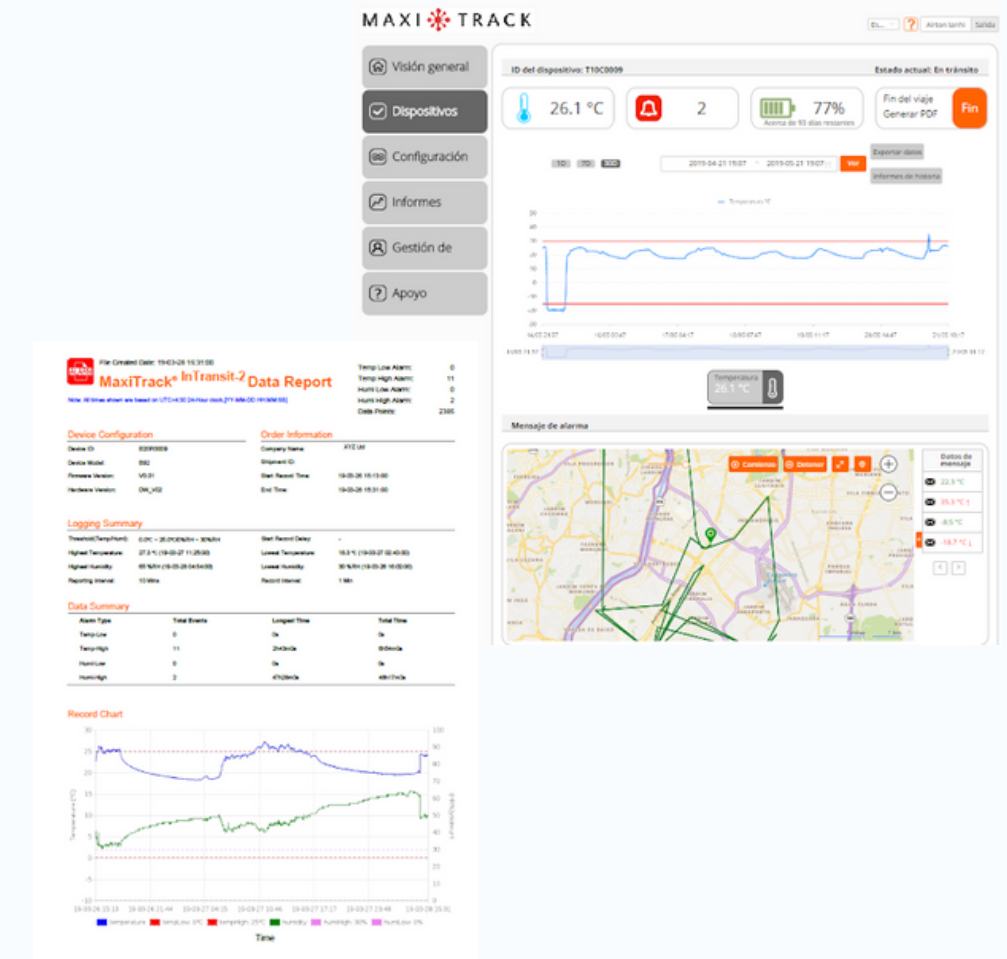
MAXI TRACK

Es... ? Airton lanhi Salida

Visión general
Dispositivos
Configuración
Informes
Gestión de
Apoyo

ID del dispositivo: T10C0009
Estado actual: En tránsito

26.1 °C
2
77%
Acerca de 93 días restantes
Fin del viaje
Generar PDF
Fin

1D 7D 30D
2019-04-21 19:07 ~ 2019-05-21 19:07
Ver
Exportar datos
Informes de historia

Temperatura °C

Temperatura
26.1 °C

Mensaje de alarma

Comienza Detener

Datos de mensaje
22.3 °C
35.5 °C ↑
-8.5 °C
-18.7 °C ↓

File Created Date: 19-03-28 15:31:00
MaxiTrack® InTransit-2 Data Report
Note: All times shown are based on UTC+8:00 24-hour clock [YY-MM-DD HH:MM:SS]

Temp Low Alarm: 0
Temp High Alarm: 11
Humi Low Alarm: 0
Humi High Alarm: 2
Data Points: 2385

Device Configuration
Device ID: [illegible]
Device Model: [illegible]
Firmware Version: V0.01
Hardware Version: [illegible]

Order Information
Company Name: XYZ Ltd
Shipment ID:
Start Record Time: 19-03-26 15:13:00
End Time: 19-03-28 15:31:00

Logging Summary
Threshold(Temp/Humi): 0.0°C ~ 25.0°C/0%RH ~ 30%RH
Highest Temperature: 27.3 °C (19-03-27 11:25:00)
Highest Humidity: 65 %RH (19-03-28 04:54:00)
Reporting Interval: 10 Mins
Start Record Delay: -
Lowest Temperature: 18.3 °C (19-03-27 02:40:00)
Lowest Humidity: 30 %RH (19-03-26 16:00:00)
Record Interval: 1 Min

Data Summary
| Alarm Type | Total Events | Longest Time | Total Time |
|---|---|---|---|
| Temp Low | 0 | 0s | 0s |
| Temp High | 11 | 2h43m0s | 8h54m0s |
| Humi Low | 0 | 0s | 0s |
| Humi High | 2 | 47h29m0s | 48h17m0s |

Record Chart
Temperature (°C)
Time
temperature tempLow: 0°C tempHigh: 25°C humidity humiHigh: 30% humiLow: 0%